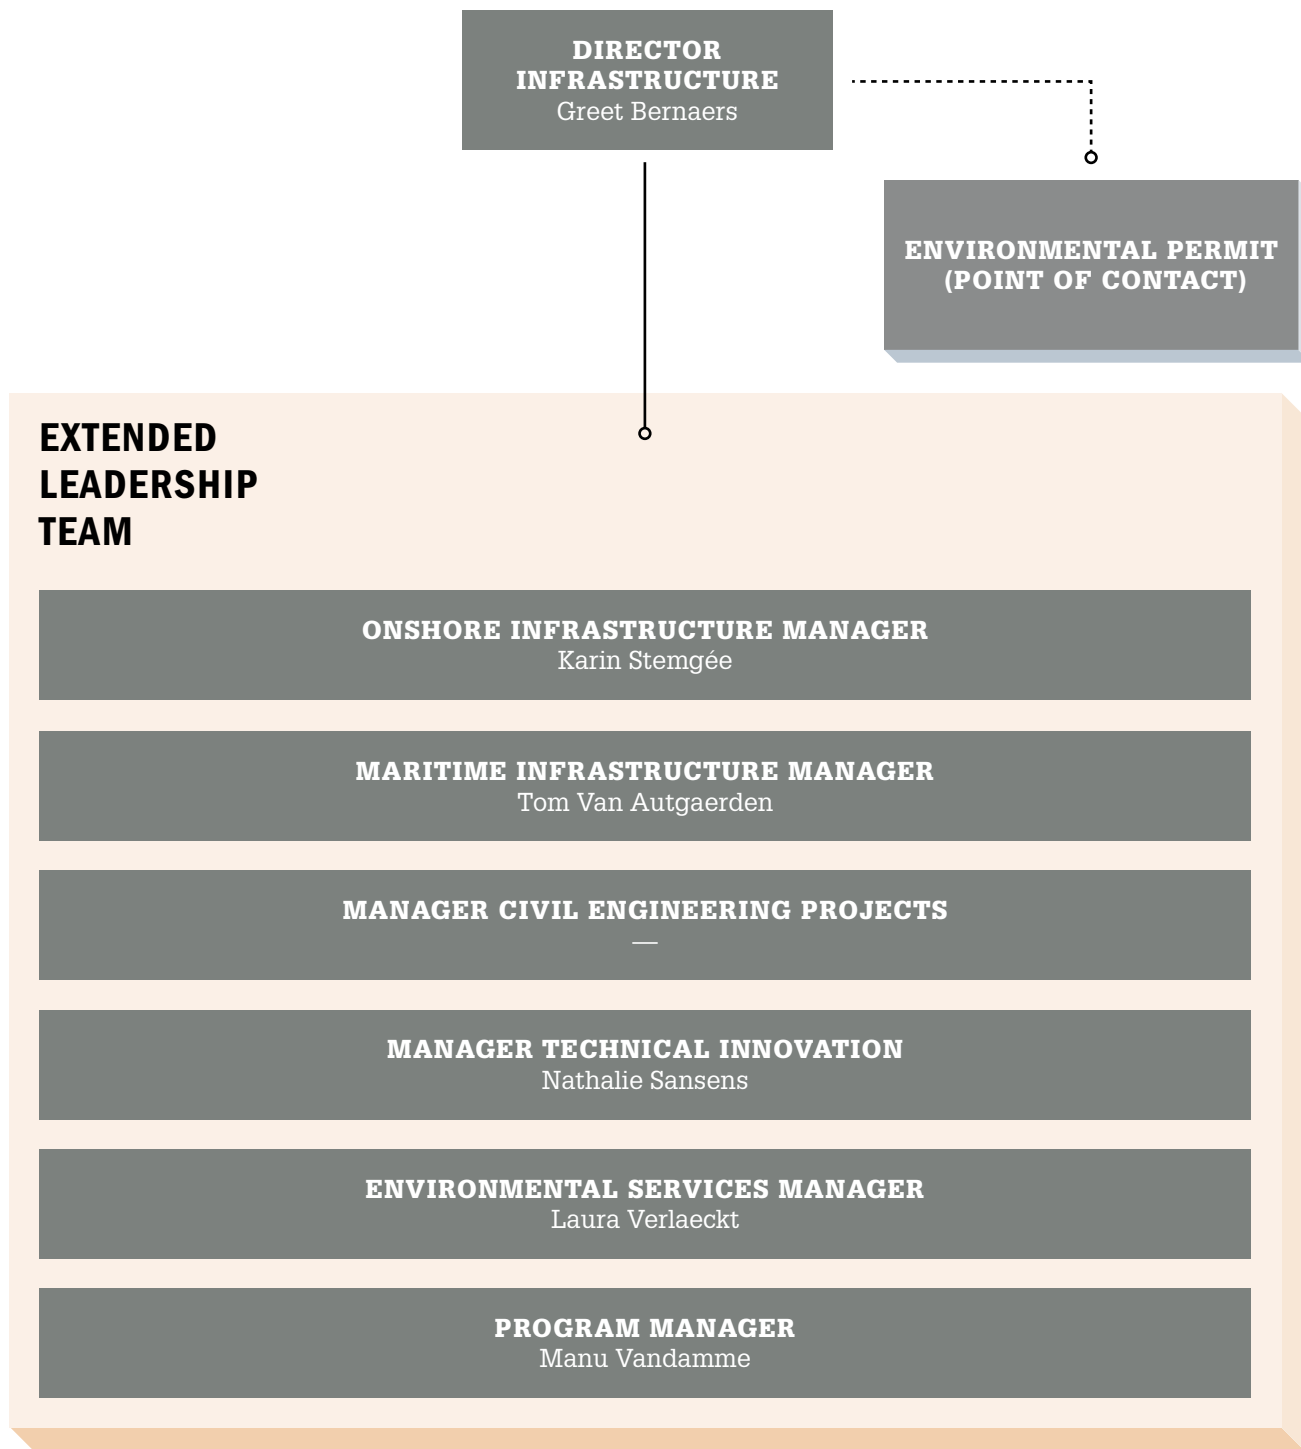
DIRECTOR INFRASTRUCTURE
Greet Bernaers

ENVIRONMENTAL PERMIT (POINT OF CONTACT)

EXTENDED LEADERSHIP TEAM

ONSHORE INFRASTRUCTURE MANAGER
Karin Stemgée

MARITIME INFRASTRUCTURE MANAGER
Tom Van Autgaerden

MANAGER CIVIL ENGINEERING PROJECTS
—

MANAGER TECHNICAL INNOVATION
Nathalie Sansens

ENVIRONMENTAL SERVICES MANAGER
Laura Verlaeckt

PROGRAM MANAGER
Manu Vandamme